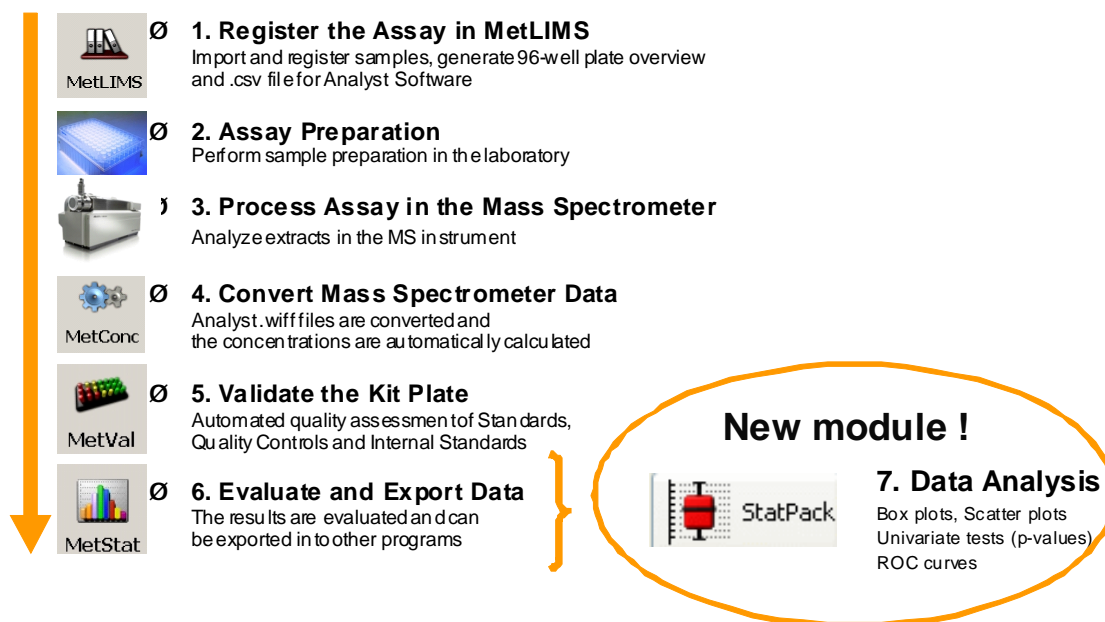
MetLIMS
Ø 1. Register the Assay in MetLIMS
Import and register samples, generate 96-well plate overview and .csv file for Analyst Software

Ø 2. Assay Preparation
Perform sample preparation in the laboratory

Ø 3. Process Assay in the Mass Spectrometer
Analyze extracts in the MS instrument

MetConc
Ø 4. Convert Mass Spectrometer Data
Analyst .wiff files are converted and the concentrations are automatically calculated

MetVal
Ø 5. Validate the Kit Plate
Automated quality assessment of Standards, Quality Controls and Internal Standards

MetStat
Ø 6. Evaluate and Export Data
The results are evaluated and can be exported into other programs

New module !

StatPack

7. Data Analysis
Box plots, Scatter plots
Univariate tests (p-values)
ROC curves